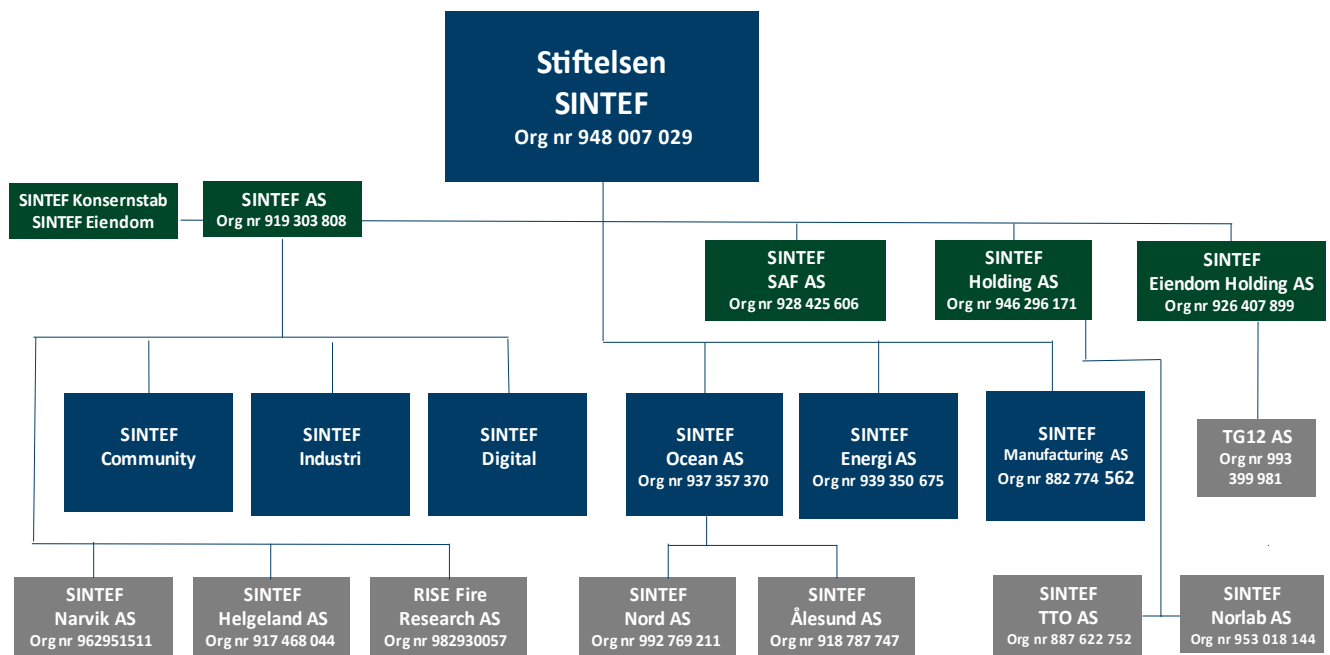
Stiftelsen
SINTEF
Org nr 948 007 029

SINTEF Konsernstab
SINTEF Eiendom

SINTEF AS
Org nr 919 303 808

SINTEF
SAF AS
Org nr 928 425 606

SINTEF
Holding AS
Org nr 946 296 171

SINTEF
Eiendom Holding AS
Org nr 926 407 899

SINTEF
Community

SINTEF
Industri

SINTEF
Digital

SINTEF
Ocean AS
Org nr 937 357 370

SINTEF
Energi AS
Org nr 939 350 675

SINTEF
Manufacturing AS
Org nr 882 774 562

TG12 AS
Org nr 993 399 981

SINTEF
Narvik AS
Org nr 962951511

SINTEF
Helgeland AS
Org nr 917 468 044

RISE Fire
Research AS
Org nr 982930057

SINTEF
Nord AS
Org nr 992 769 211

SINTEF
Ålesund AS
Org nr 918 787 747

SINTEF
TTO AS
Org nr 887 622 752

SINTEF
Norlab AS
Org nr 953 018 144